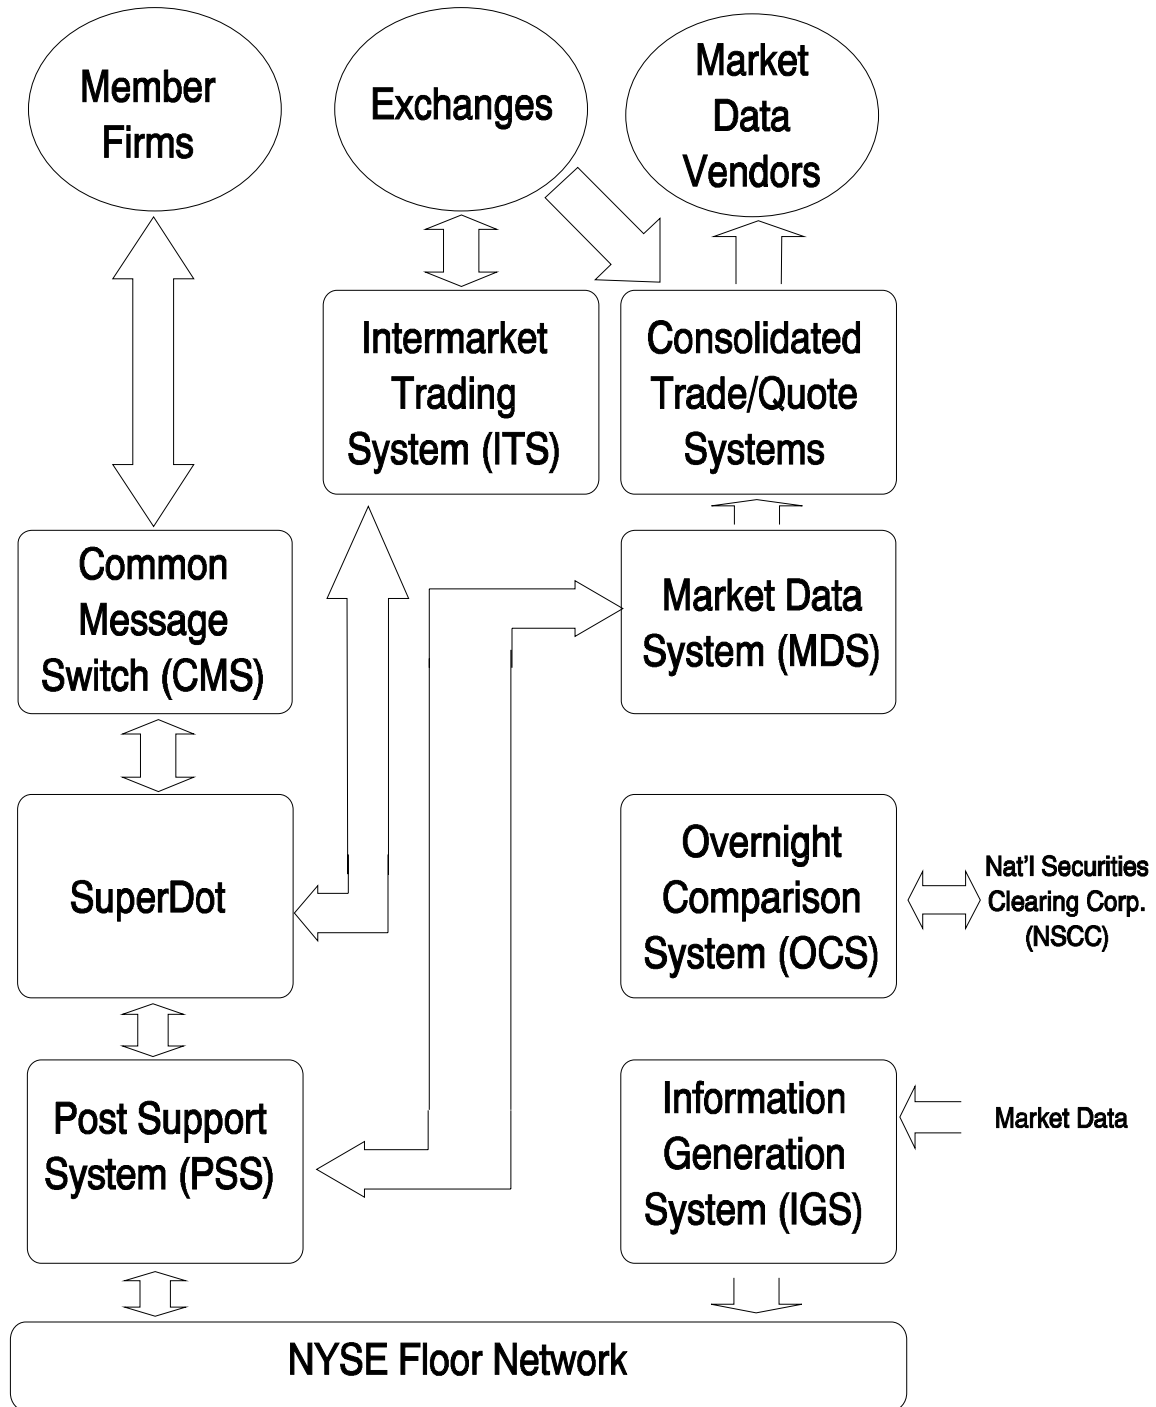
Member Firms

Exchanges

Market Data Vendors

Intermarket Trading System (ITS)

Consolidated Trade/Quote Systems

Common Message Switch (CMS)

Market Data System (MDS)

SuperDot

Overnight Comparison System (OCS)

Nat'l Securities Clearing Corp. (NSCC)

Post Support System (PSS)

Information Generation System (IGS)

Market Data

NYSE Floor Network